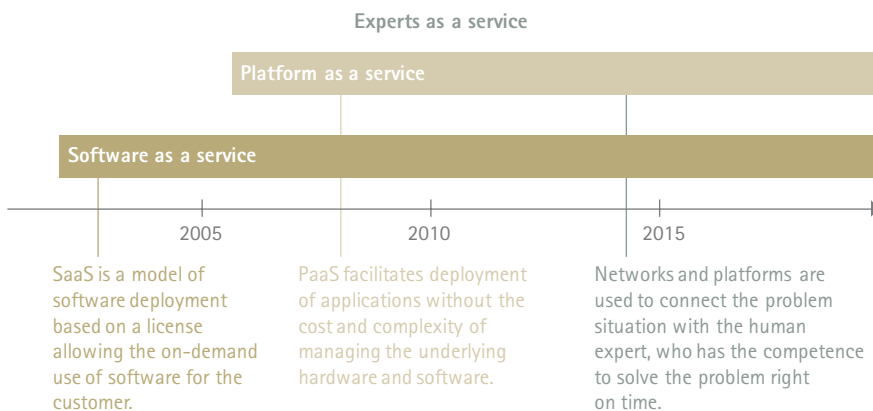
Experts as a service

Platform as a service

Software as a service

2005

2010

2015

SaaS is a model of software deployment based on a license allowing the on-demand use of software for the customer.

PaaS facilitates deployment of applications without the cost and complexity of managing the underlying hardware and software.

Networks and platforms are used to connect the problem situation with the human expert, who has the competence to solve the problem right on time.